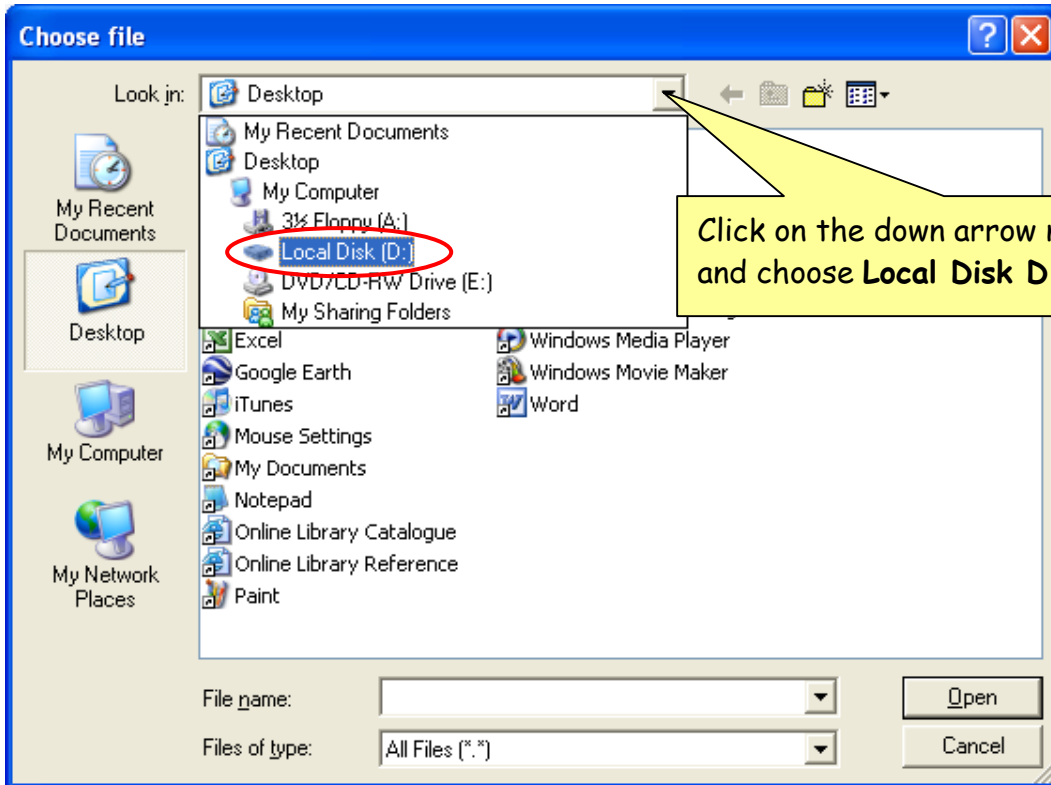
Choose file

Look in: Desktop

My Recent Documents
Desktop
My Computer
3½ Floppy (A:)
Local Disk (D:)
DVD/CD-RW Drive (E:)
My Sharing Folders

Click on the down arrow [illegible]
and choose **Local Disk D**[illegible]

My Recent Documents
Desktop
My Computer
My Network Places

Excel
Google Earth
iTunes
Mouse Settings
My Documents
Notepad
Online Library Catalogue
Online Library Reference
Paint
Windows Media Player
Windows Movie Maker
Word

File name:
Files of type: All Files (*.*)

Open
Cancel